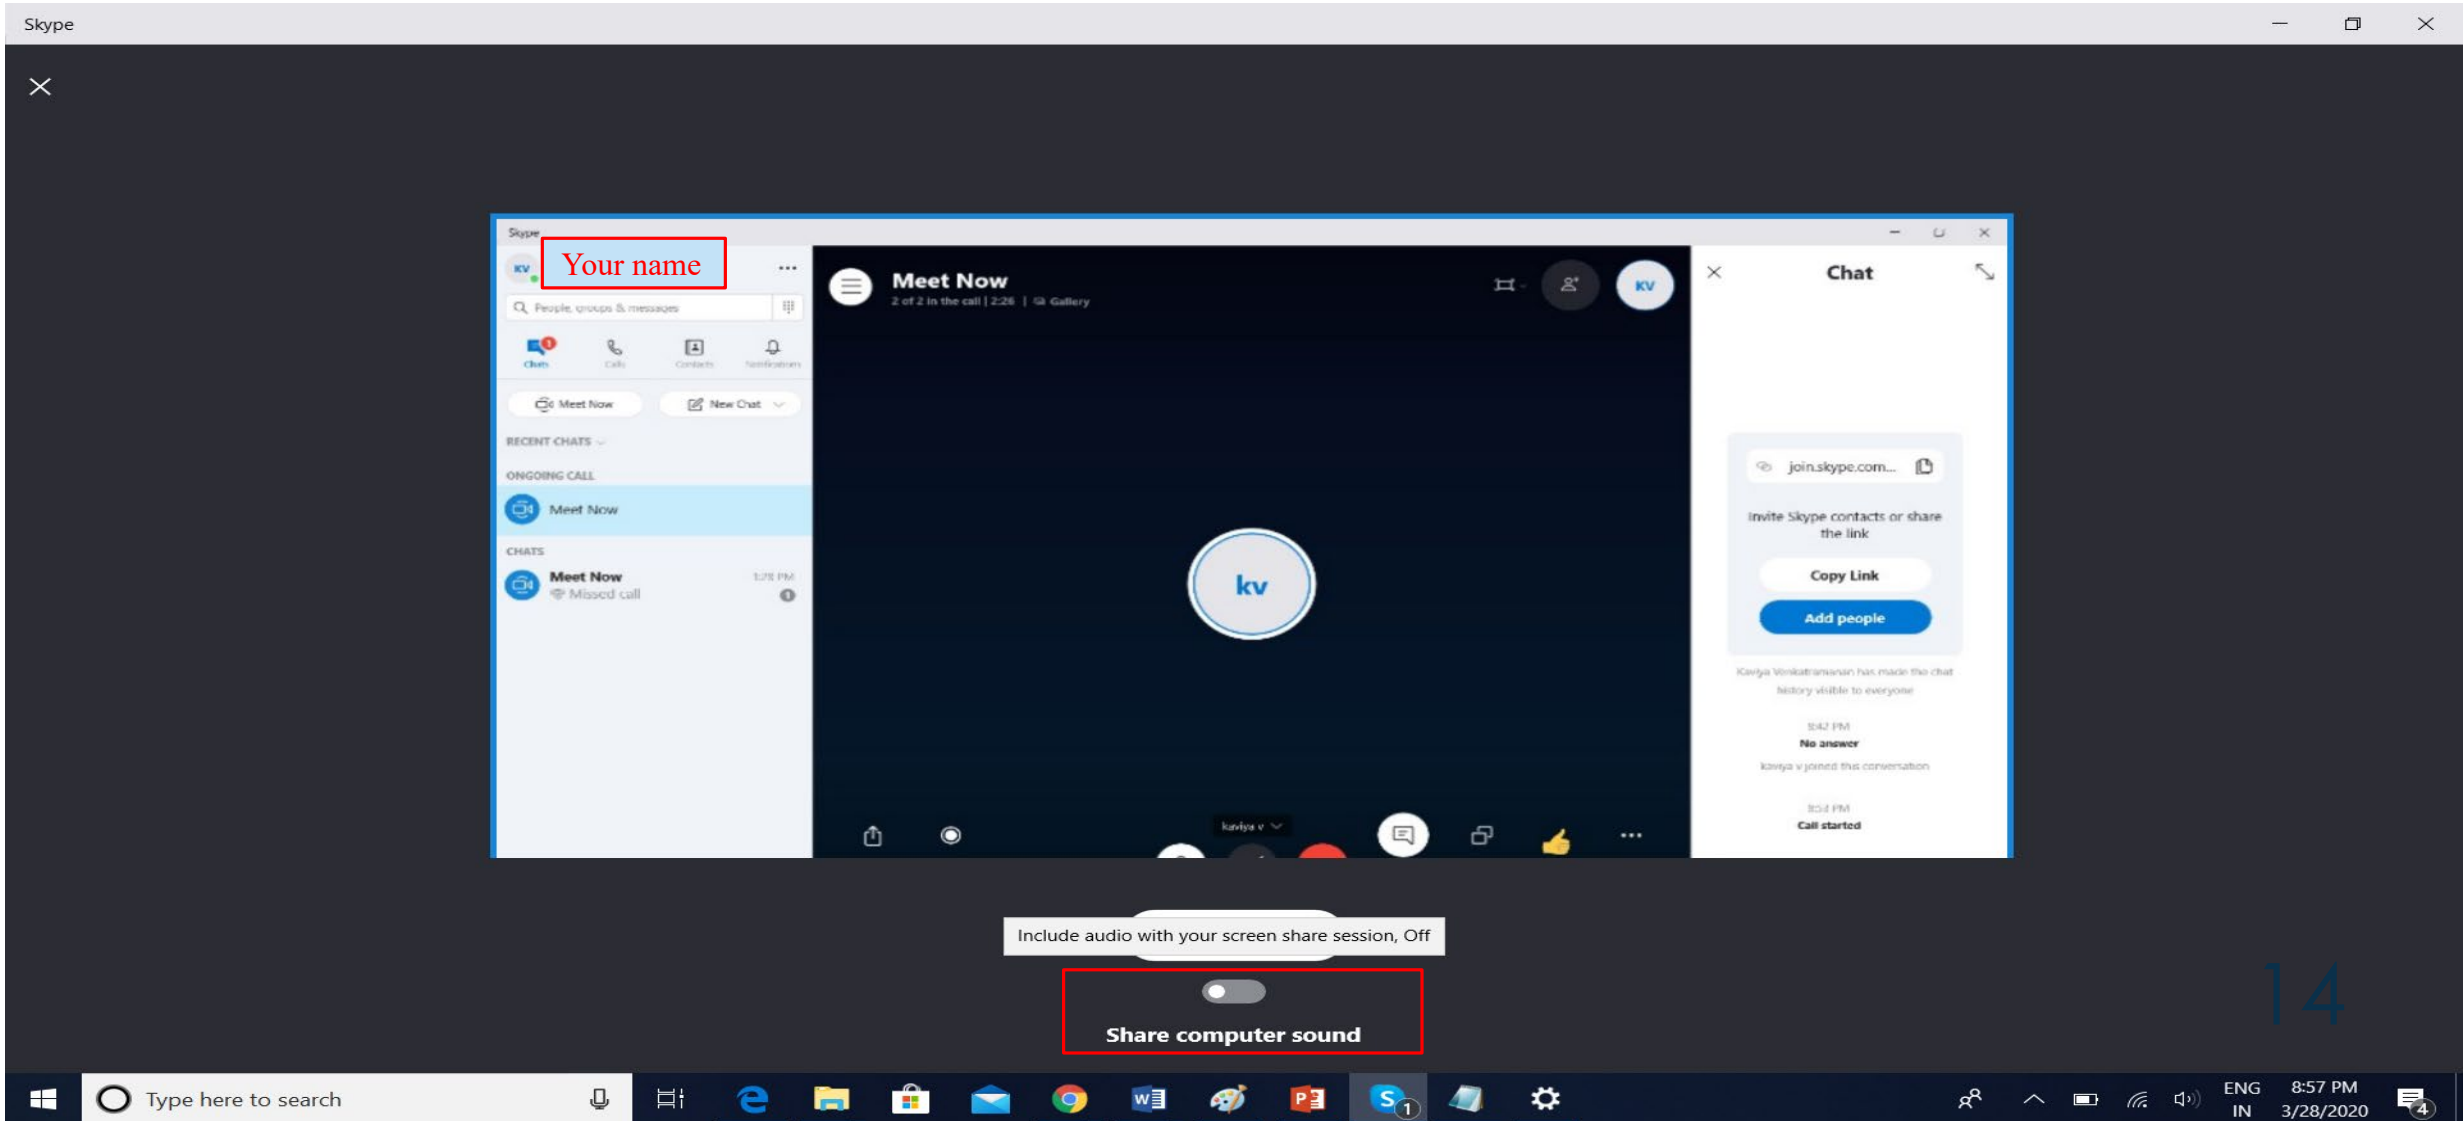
Skype

Skype

KV Your name ···

People, groups & messages

Chats Calls Contacts Notifications

Meet Now New Chat

RECENT CHATS

ONGOING CALL

Meet Now

CHATS

Meet Now 1:28 PM
Missed call

Meet Now
2 of 2 in the call | 2:26 | Gallery

KV

kv

kaviya v

Chat

join.skype.com...

Invite Skype contacts or share the link

Copy Link

Add people

Kaviya Venkatramanan has made the chat history visible to everyone

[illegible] PM
No answer

kaviya v joined this conversation

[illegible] PM
Call started

Include audio with your screen share session, Off

Share computer sound

14

Type here to search

ENG IN 8:57 PM 3/28/2020

1

4